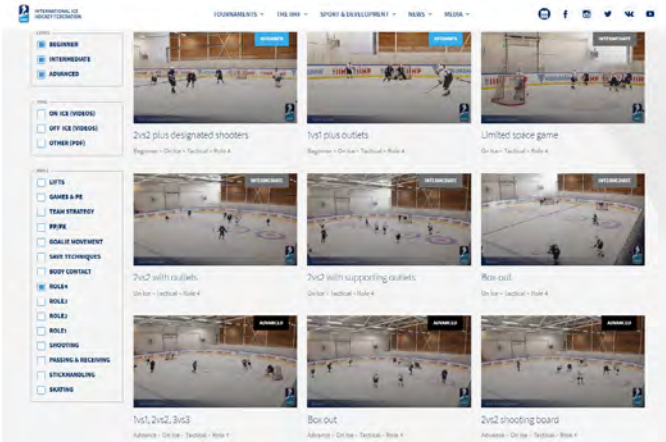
INTERNATIONAL ICE HOCKEY FEDERATION

TOURNAMENTS ˅ THE IIHF ˅ SPORT & DEVELOPMENT ˅ NEWS ˅ MEDIA ˅

LEVEL
BEGINNER
INTERMEDIATE
ADVANCED

TYPE
ON ICE (VIDEOS)
OFF ICE (VIDEOS)
OTHER (PDF)

SKILL
LIFTS
GAMES & PE
TEAM STRATEGY
PP/PK
GOALIE MOVEMENT
SAVE TECHNIQUES
BODY CONTACT
ROLE4
ROLE3
ROLE2
ROLE1
SHOOTING
PASSING & RECEIVING
STICKHANDLING
SKATING

BEGINNER
2vs2 plus designated shooters
Beginner • On Ice • Tactical • Role 4

BEGINNER
1vs1 plus outlets
Beginner • On Ice • Tactical • Role 4

INTERMEDIATE
Limited space game
On Ice • Tactical • Role 4

INTERMEDIATE
2vs2 with outlets
On Ice • Tactical • Role 4

INTERMEDIATE
2vs2 with supporting outlets
On Ice • Tactical • Role 4

INTERMEDIATE
Box out
On Ice • Tactical • Role 4

ADVANCED
1vs1, 2vs2, 3vs3
Advance • On Ice • Tactical • Role 4

ADVANCED
Box out
Advance • On Ice • Tactical • Role 4

ADVANCED
2vs2 shooting board
Advance • On Ice • Tactical • Role 4